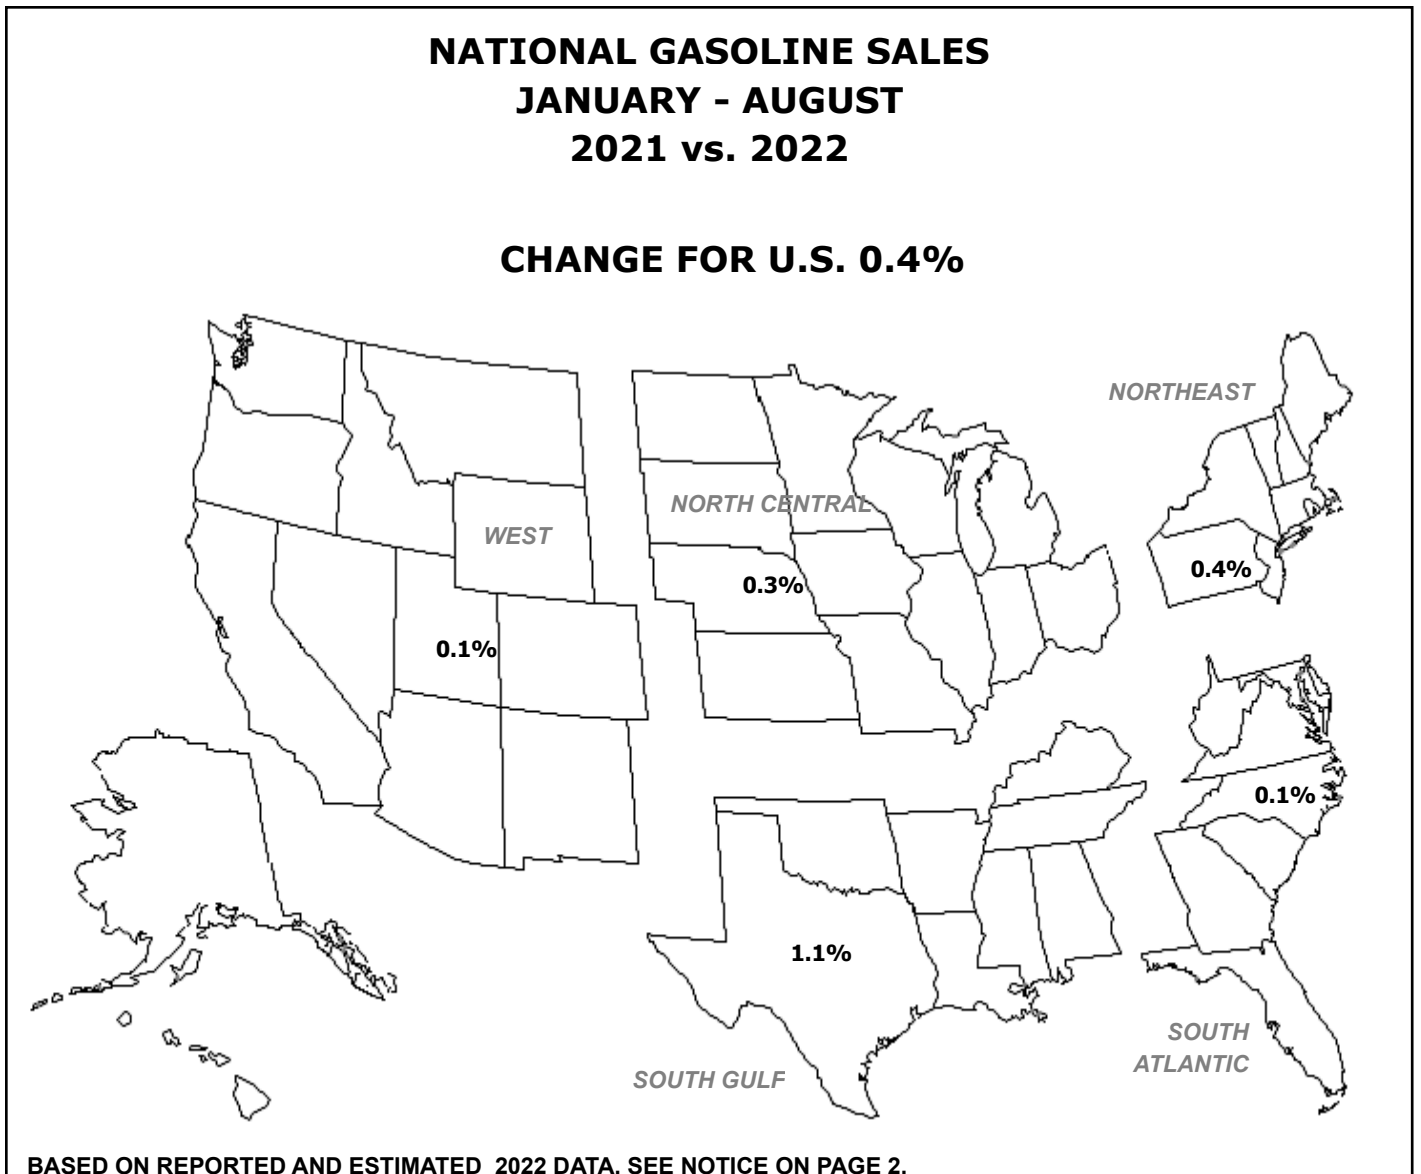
NATIONAL GASOLINE SALES
JANUARY - AUGUST
2021 vs. 2022

CHANGE FOR U.S. 0.4%

NORTHEAST

NORTH CENTRAL

WEST

0.4%

0.3%

0.1%

0.1%

1.1%

SOUTH ATLANTIC

SOUTH GULF

BASED ON REPORTED AND ESTIMATED 2022 DATA. SEE NOTICE ON PAGE 2.